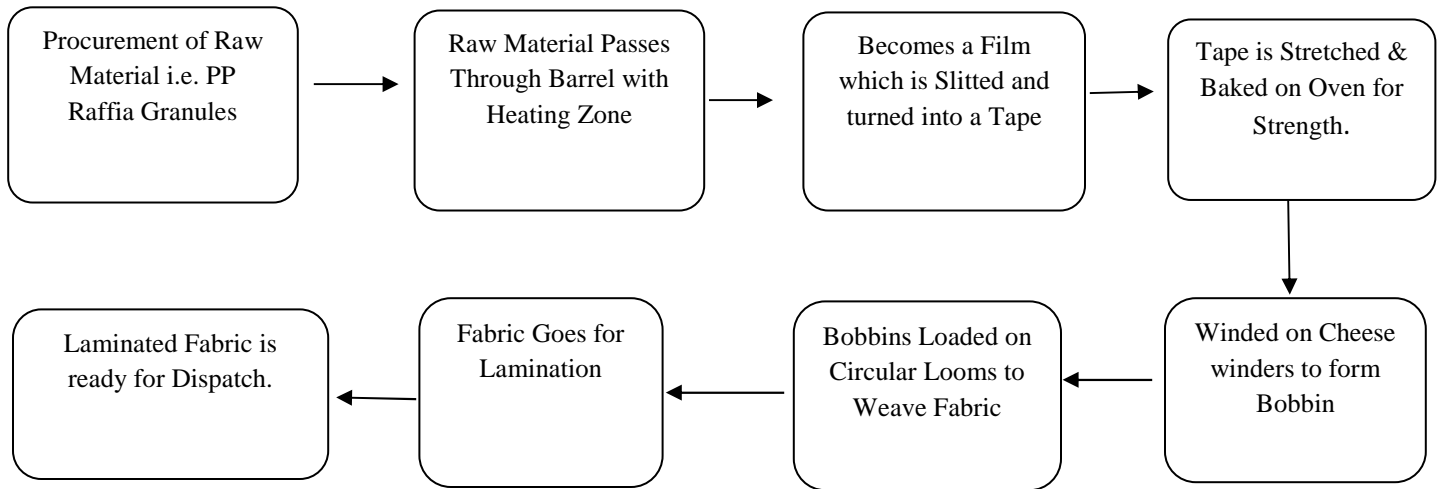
Procurement of Raw Material i.e. PP Raffia Granules

Raw Material Passes Through Barrel with Heating Zone

Becomes a Film which is Slitted and turned into a Tape

Tape is Stretched & Baked on Oven for Strength.

Winded on Cheese winders to form Bobbin

Bobbins Loaded on Circular Looms to Weave Fabric

Fabric Goes for Lamination

Laminated Fabric is ready for Dispatch.